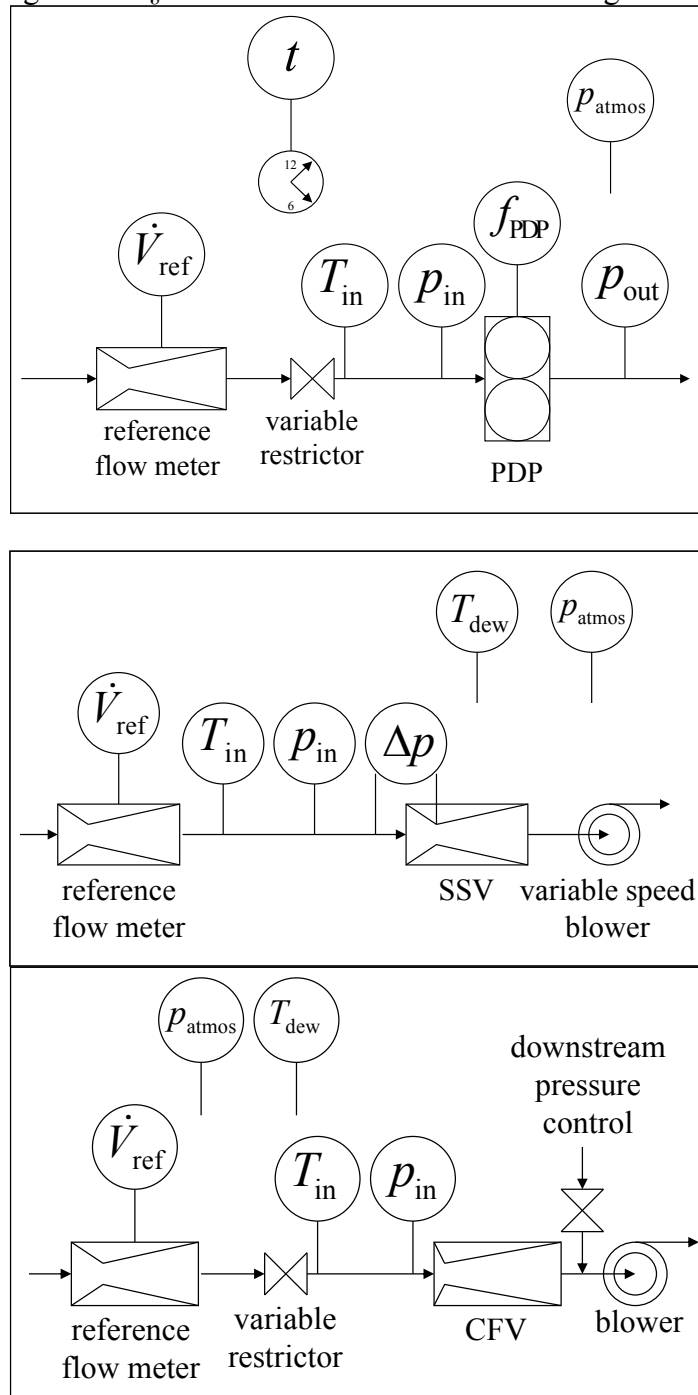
$t$

12
6

$p_{\text{atmos}}$

$\dot{V}_{\text{ref}}$ $T_{\text{in}}$ $p_{\text{in}}$ $f_{\text{PDP}}$ $p_{\text{out}}$

reference flow meter

variable restrictor

PDP

$T_{\text{dew}}$ $p_{\text{atmos}}$

$\dot{V}_{\text{ref}}$ $T_{\text{in}}$ $p_{\text{in}}$ $\Delta p$

reference flow meter

SSV

variable speed blower

$p_{\text{atmos}}$ $T_{\text{dew}}$

downstream pressure control

$\dot{V}_{\text{ref}}$ $T_{\text{in}}$ $p_{\text{in}}$

reference flow meter

variable restrictor

CFV

blower